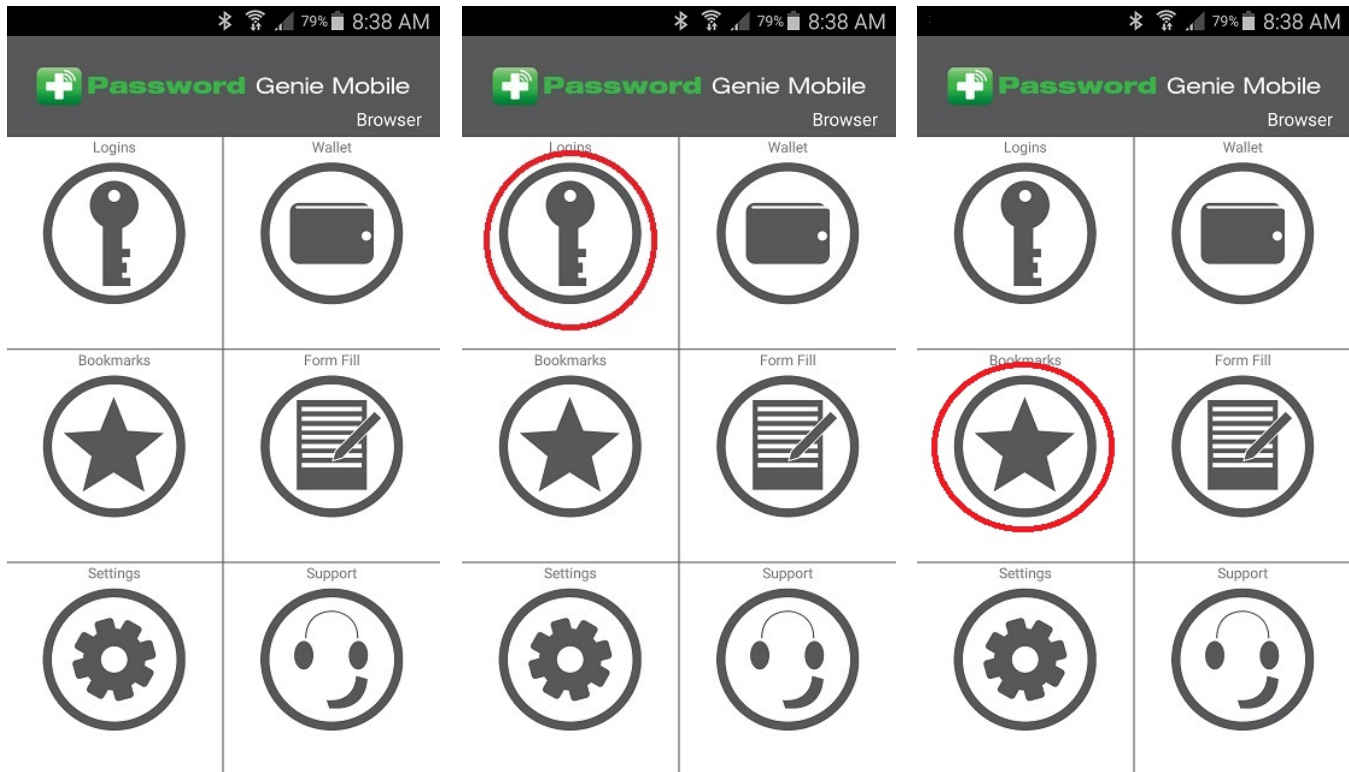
79% 8:38 AM
Password Genie Mobile
Browser
Logins
Wallet
Bookmarks
Form Fill
Settings
Support

79% 8:38 AM
Password Genie Mobile
Browser
Logins
Wallet
Bookmarks
Form Fill
Settings
Support

79% 8:38 AM
Password Genie Mobile
Browser
Logins
Wallet
Bookmarks
Form Fill
Settings
Support